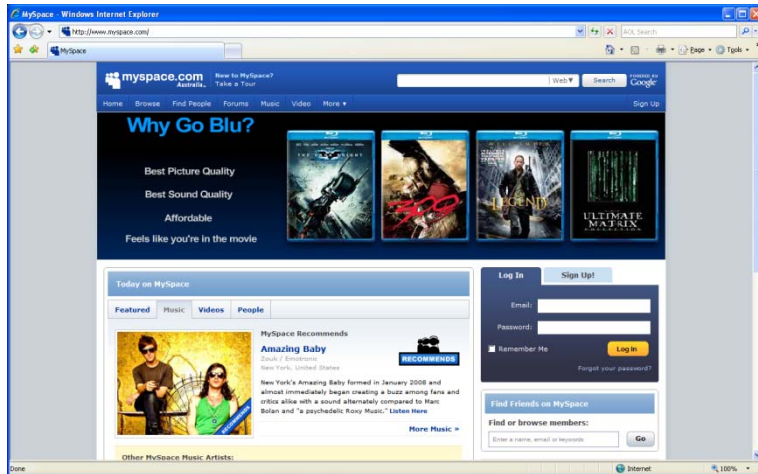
MySpace - Windows Internet Explorer

http://www.myspace.com/

AOL Search

MySpace

Page ▾ Tools ▾

myspace.com Australia

New to MySpace? Take a Tour

Web▼ Search POWERED BY Google

Home Browse Find People Forums Music Video More ▾ Sign Up

Why Go Blu?

Best Picture Quality

Best Sound Quality

Affordable

Feels like you're in the movie

THE DARK KNIGHT

300

I AM LEGEND

ULTIMATE MATRIX

Today on MySpace

Featured Music Videos People

MySpace Recommends

Amazing Baby

Zouk / Emotronic

New York, United States

RECOMMENDS

New York's Amazing Baby formed in January 2008 and almost immediately began creating a buzz among fans and critics alike with a sound alternately compared to Marc Bolan and "a psychedelic Roxy Music." Listen Here

More Music »

Other MySpace Music Artists:

Log In Sign Up!

Email:

Password:

Remember Me Log In

Forgot your password?

Find Friends on MySpace

Find or browse members:

Enter a name, email or keywords Go

Done

Internet

100%